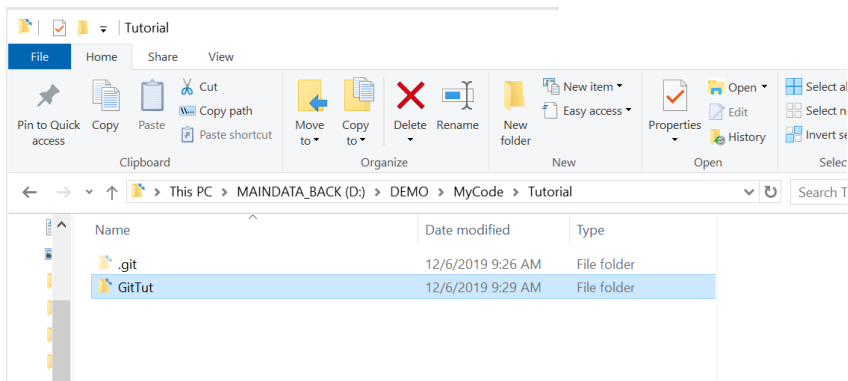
Tutorial

File Home Share View

Pin to Quick access
Copy
Paste
Cut
Copy path
Paste shortcut
Clipboard

Move to
Copy to
Delete
Rename
Organize

New item
Easy access
New folder
New

Properties
Open
Edit
History
Open

Select al
Select n
Invert se
Selec

This PC > MAINDATA_BACK (D:) > DEMO > MyCode > Tutorial

Search T

| Name | Date modified | Type |
|---|---|---|
| .git | 12/6/2019 9:26 AM | File folder |
| GitTut | 12/6/2019 9:29 AM | File folder |